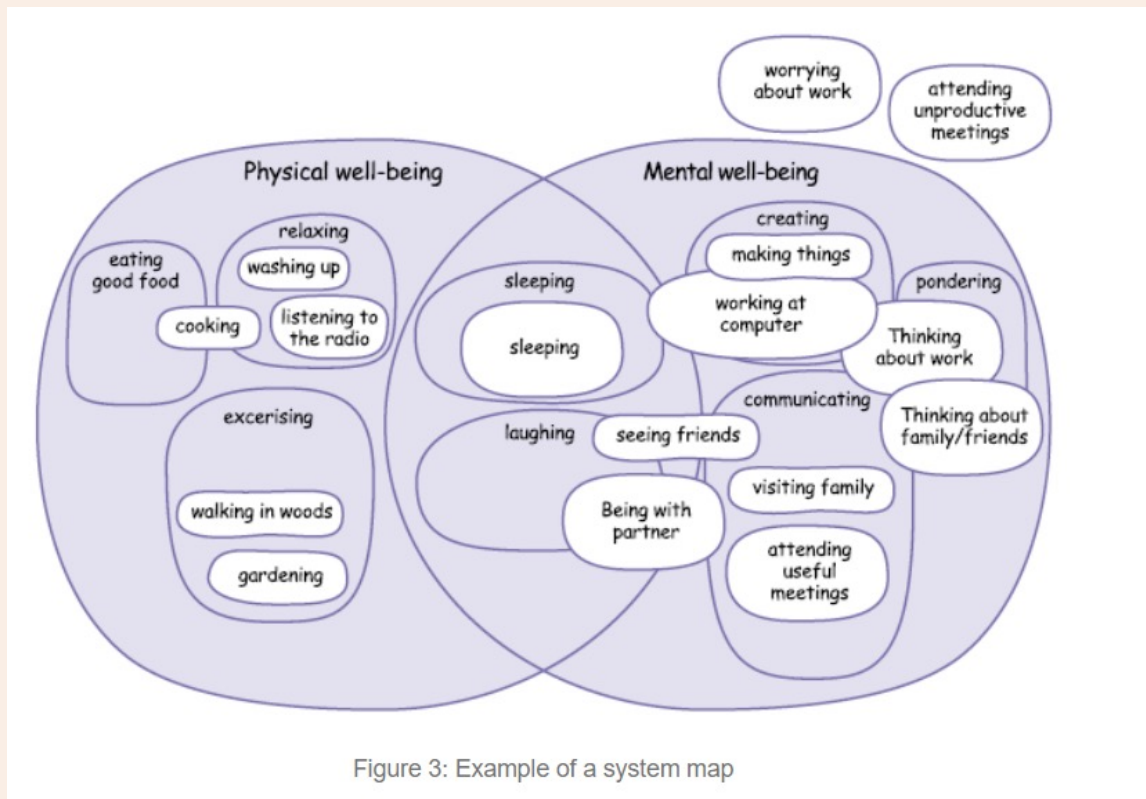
worrying about work

attending unproductive meetings

Physical well-being

Mental well-being

eating good food

relaxing

washing up

cooking

listening to the radio

excerising

walking in woods

gardening

sleeping

sleeping

laughing

seeing friends

Being with partner

creating

making things

working at computer

pondering

Thinking about work

communicating

Thinking about family/friends

visiting family

attending useful meetings

Figure 3: Example of a system map